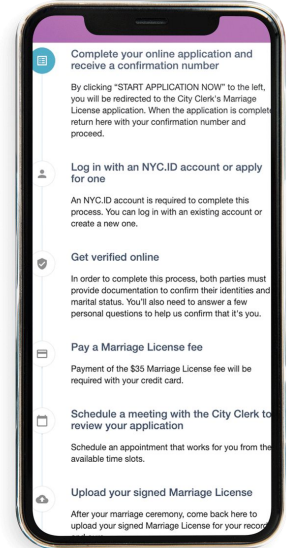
Complete your online application and receive a confirmation number

By clicking "START APPLICATION NOW" to the left, you will be redirected to the City Clerk's Marriage License application. When the application is complete return here with your confirmation number and proceed.

Log in with an NYC.ID account or apply for one

An NYC.ID account is required to complete this process. You can log in with an existing account or create a new one.

Get verified online

In order to complete this process, both parties must provide documentation to confirm their identities and marital status. You'll also need to answer a few personal questions to help us confirm that it's you.

Pay a Marriage License fee

Payment of the $35 Marriage License fee will be required with your credit card.

Schedule a meeting with the City Clerk to review your application

Schedule an appointment that works for you from the available time slots.

Upload your signed Marriage License

After your marriage ceremony, come back here to upload your signed Marriage License for your recor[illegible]